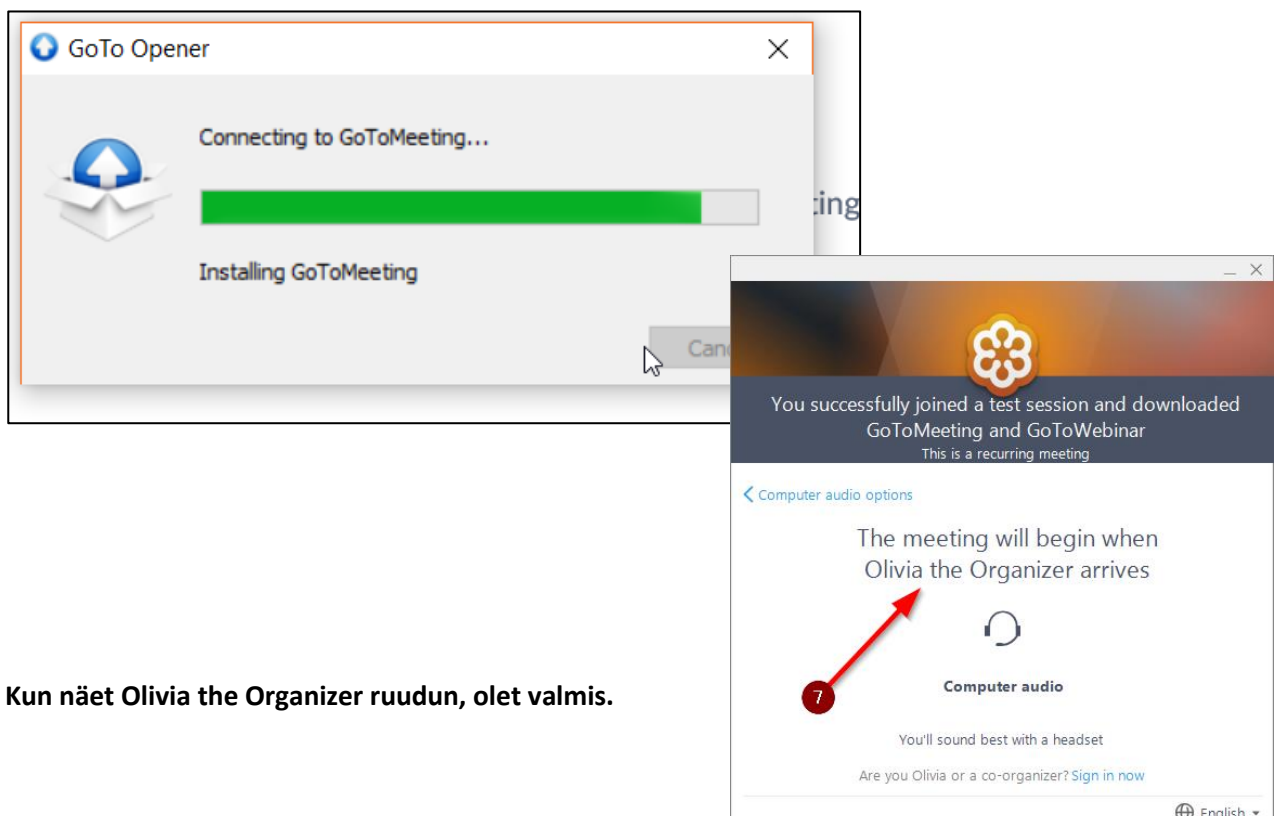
GoTo Opener

Connecting to GoToMeeting...

Installing GoToMeeting

Canc

ting

You successfully joined a test session and downloaded GoToMeeting and GoToWebinar

This is a recurring meeting

Computer audio options

The meeting will begin when Olivia the Organizer arrives

7

Computer audio

You'll sound best with a headset

Are you Olivia or a co-organizer? Sign in now

English

Kun näet Olivia the Organizer ruudun, olet valmis.